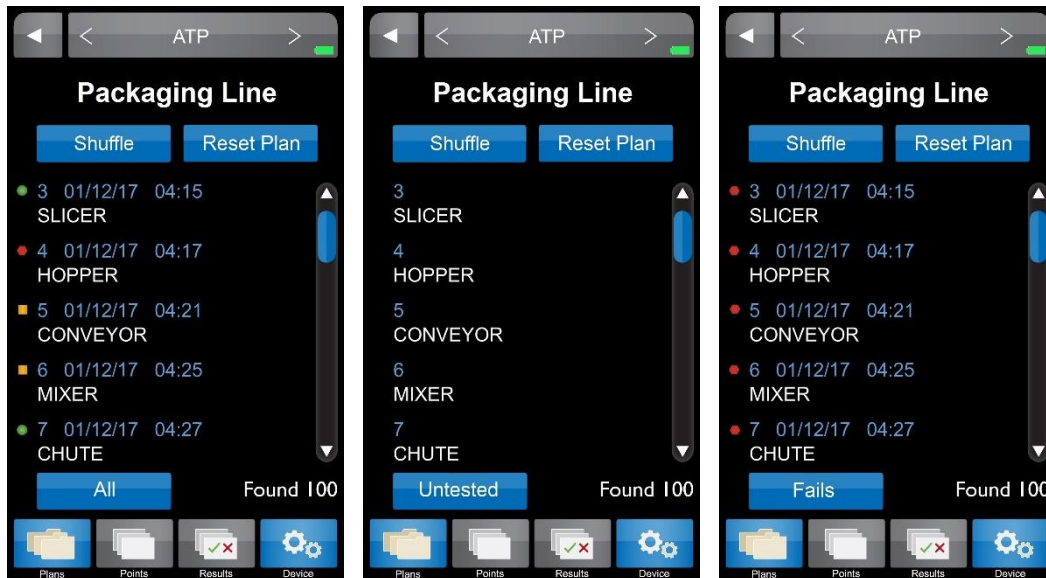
ATP

Packaging Line

Shuffle
Reset Plan

3 01/12/17 04:15
SLICER
4 01/12/17 04:17
HOPPER
5 01/12/17 04:21
CONVEYOR
6 01/12/17 04:25
MIXER
7 01/12/17 04:27
CHUTE

All
Found 100

Plans
Points
Results
Device

ATP

Packaging Line

Shuffle
Reset Plan

3
SLICER
4
HOPPER
5
CONVEYOR
6
MIXER
7
CHUTE

Untested
Found 100

Plans
Points
Results
Device

ATP

Packaging Line

Shuffle
Reset Plan

3 01/12/17 04:15
SLICER
4 01/12/17 04:17
HOPPER
5 01/12/17 04:21
CONVEYOR
6 01/12/17 04:25
MIXER
7 01/12/17 04:27
CHUTE

Fails
Found 10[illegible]

Plans
Points
Results
Device